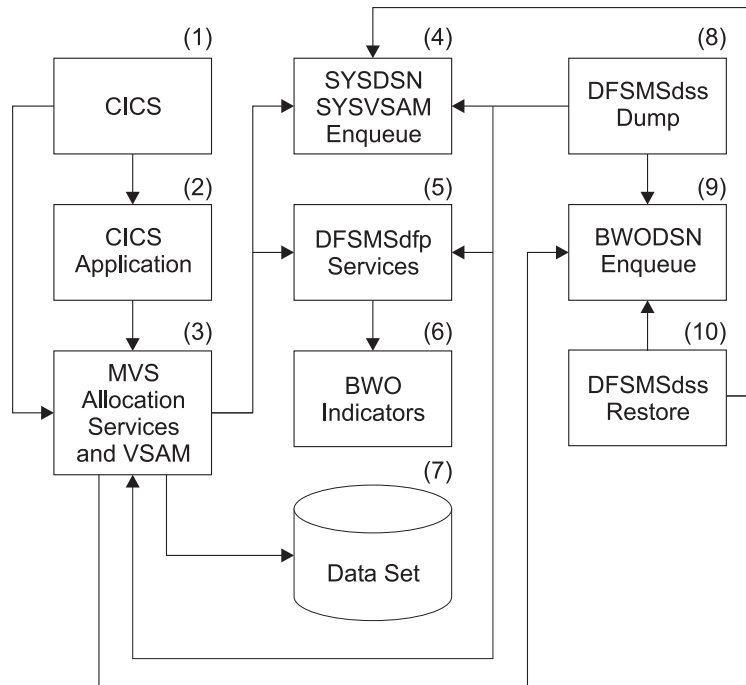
(1)
CICS

(2)
CICS Application

(3)
MVS Allocation Services and VSAM

(4)
SYSDSN SYSVSAM Enqueue

(5)
DFSMSdfp Services

(6)
BWO Indicators

(7)
Data Set

(8)
DFSMSdss Dump

(9)
BWODSN Enqueue

(10)
DFSMSdss Restore